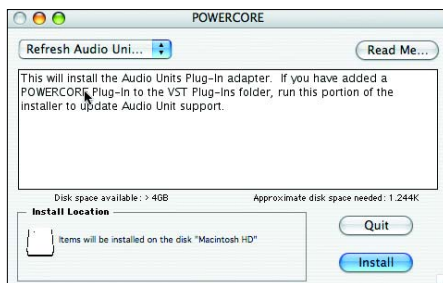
POWERCORE

Refresh Audio Uni...

Read Me...

This will install the Audio Units Plug-In adapter. If you have added a POWERCORE Plug-In to the VST Plug-Ins folder, run this portion of the installer to update Audio Unit support.

Disk space available : > 4GB

Approximate disk space needed : 1.244K

Install Location

Items will be installed on the disk "Macintosh HD"

Quit

Install